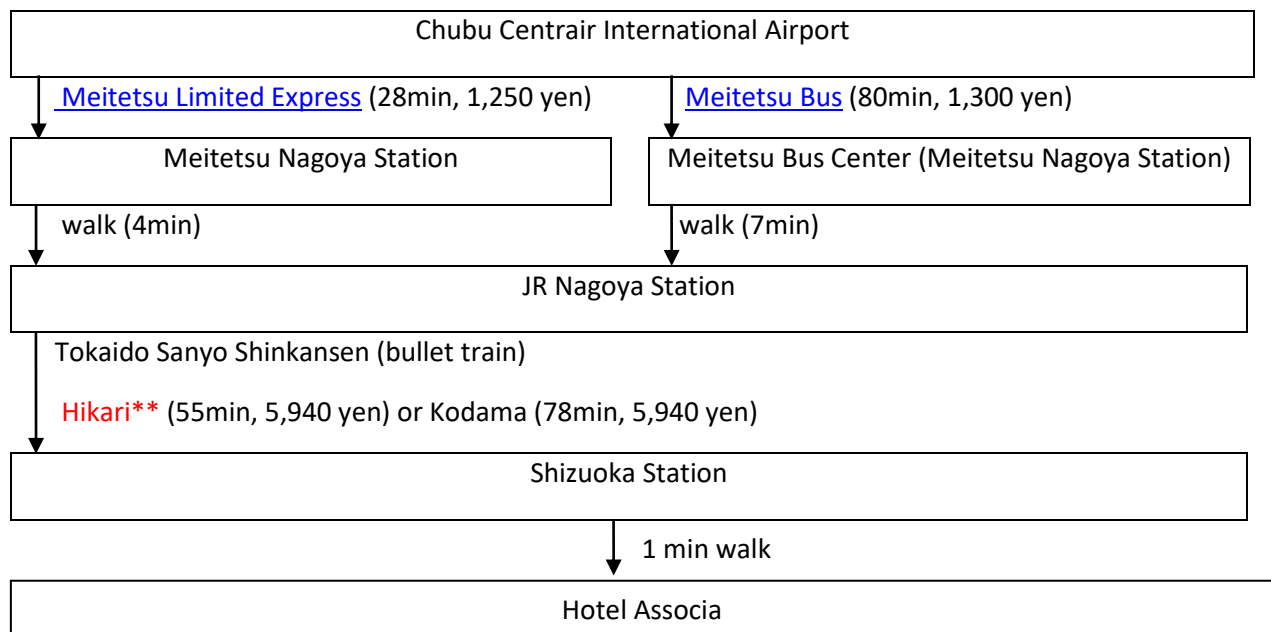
Chubu Centrair International Airport

Meitetsu Limited Express (28min, 1,250 yen)

Meitetsu Bus (80min, 1,300 yen)

Meitetsu Nagoya Station

Meitetsu Bus Center (Meitetsu Nagoya Station)

walk (4min)

walk (7min)

JR Nagoya Station

Tokaido Sanyo Shinkansen (bullet train)

Hikari** (55min, 5,940 yen) or Kodama (78min, 5,940 yen)

Shizuoka Station

1 min walk

Hotel Associa